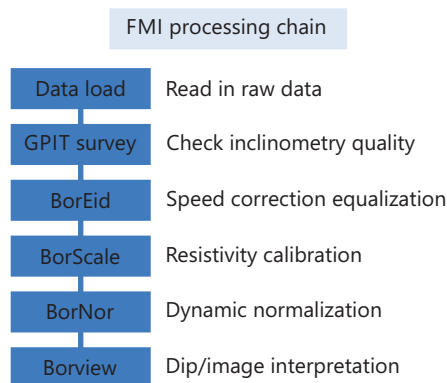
FMI processing chain

Data load Read in raw data

GPIT survey Check inclinometry quality

BorEid Speed correction equalization

BorScale Resistivity calibration

BorNor Dynamic normalization

Borview Dip/image interpretation